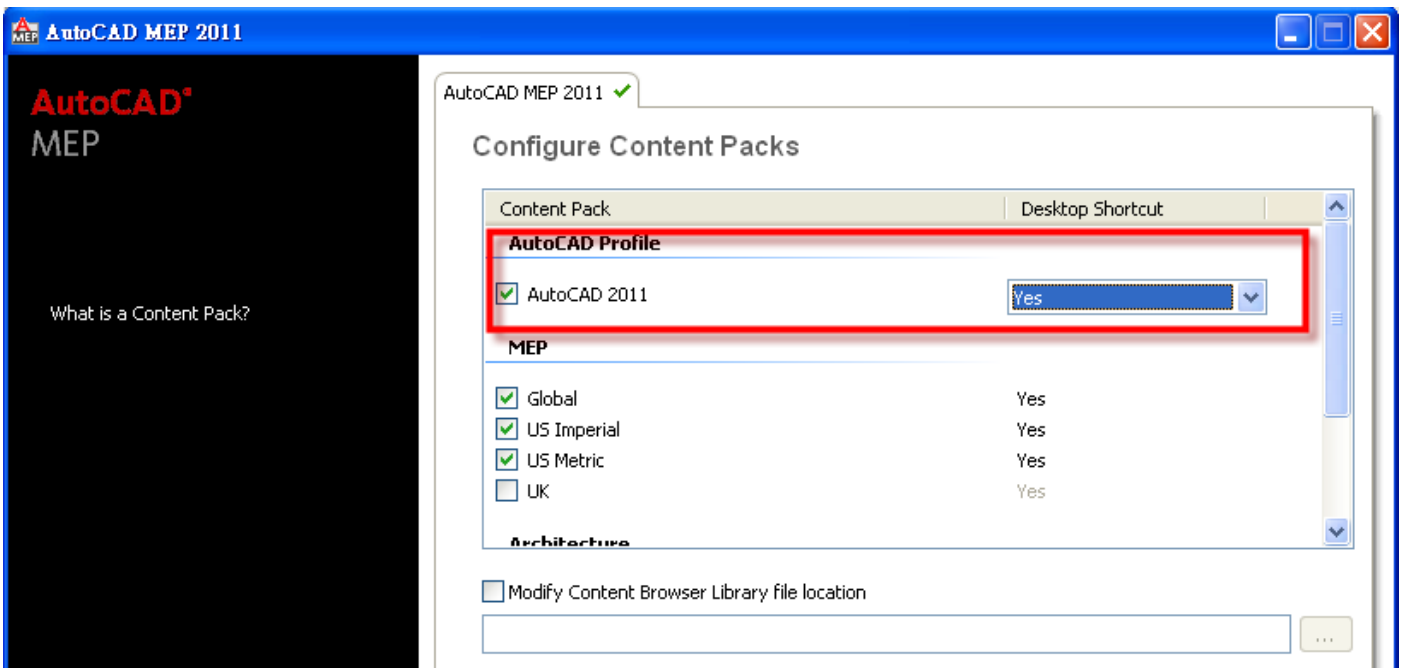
AutoCAD MEP 2011

AutoCAD®
MEP

What is a Content Pack?

AutoCAD MEP 2011

Configure Content Packs

| Content Pack | Desktop Shortcut |
|---|---|
| **AutoCAD Profile** | |
| AutoCAD 2011 | Yes |
| **MEP** | |
| Global | Yes |
| US Imperial | Yes |
| US Metric | Yes |
| UK | Yes |
| **Architecture** | |

Modify Content Browser Library file location

...